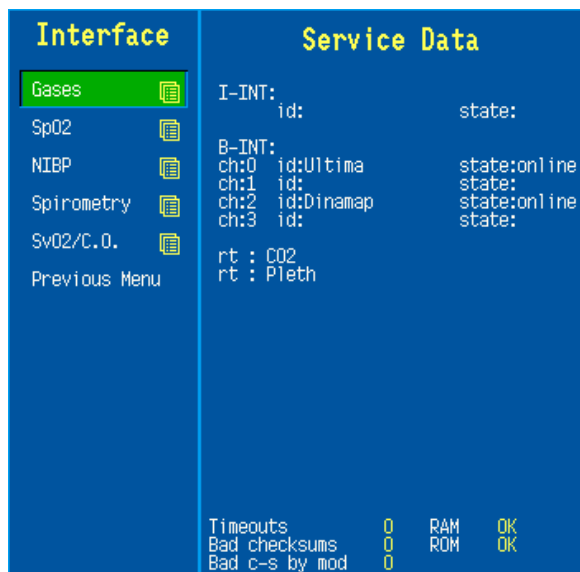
Interface

Gases

SpO2

NIBP

Spirometry

SvO2/C.O.

Previous Menu

Service Data

I-INT:
id: state:

B-INT:
ch:0 id:Ultima state:online
ch:1 id: state:
ch:2 id:Dinamap state:online
ch:3 id: state:

rt : CO2
rt : Pleth

Timeouts 0 RAM OK
Bad checksums 0 ROM OK
Bad c-s by mod 0